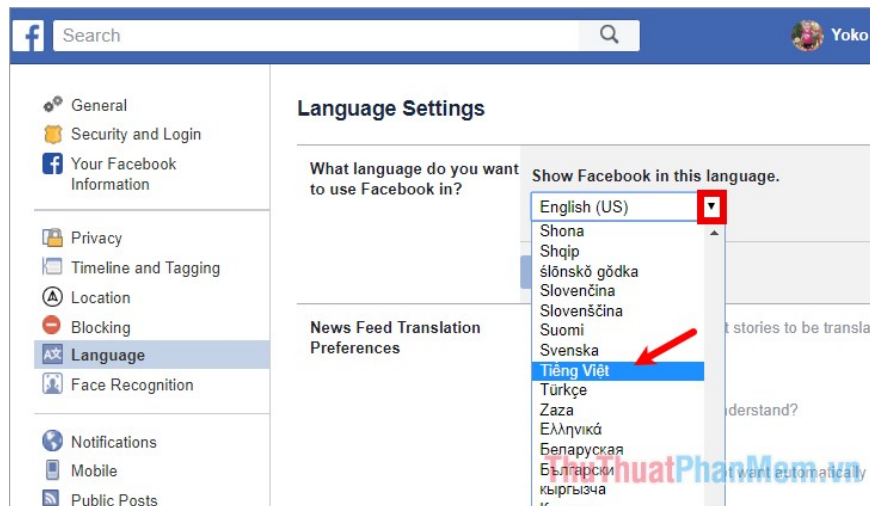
Search

Yoko

General
Security and Login
Your Facebook Information

Privacy
Timeline and Tagging
Location
Blocking
Language
Face Recognition

Notifications
Mobile
Public Posts

Language Settings

What language do you want to use Facebook in?

Show Facebook in this language.

English (US)

Shona
Shqip
ślōnskŏ gŏdka
Slovenčina
Slovenščina
Suomi
Svenska
Tiếng Việt
Türkçe
Zaza
Ελληνικά
Беларуская
Български
кыргызча

News Feed Translation Preferences

t stories to be transla

nderstand?

t want automatically

ThuThuatPhanMem.vn